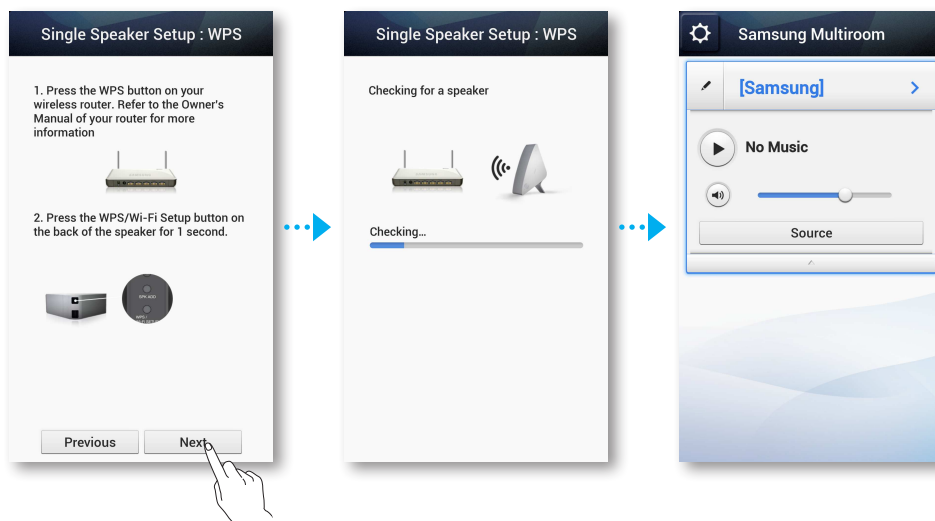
Single Speaker Setup : WPS

1. Press the WPS button on your wireless router. Refer to the Owner's Manual of your router for more information

2. Press the WPS/Wi-Fi Setup button on the back of the speaker for 1 second.

SPK ADD

WPS /

Previous

Next

Single Speaker Setup : WPS

Checking for a speaker

Checking...

Samsung Multiroom

[Samsung]

No Music

Source